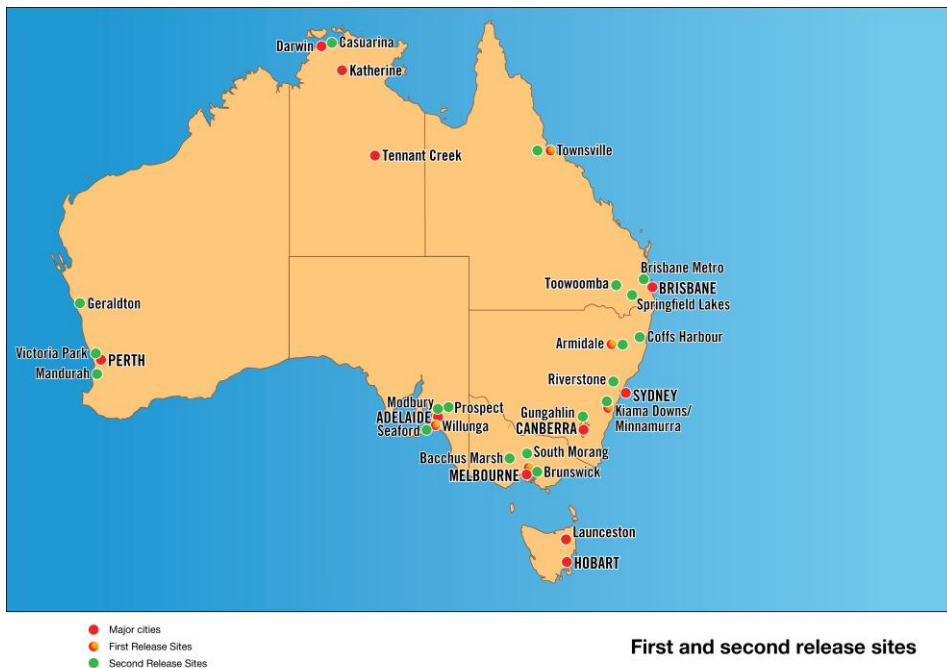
Darwin
Casuarina
Katherine
Tennant Creek
Townsville
Brisbane Metro
BRISBANE
Toowoomba
Springfield Lakes
Geraldton
Coffs Harbour
Armidale
Victoria Park
PERTH
Mandurah
Riverstone
SYDNEY
Modbury
Prospect
ADELAIDE
Willunga
Seaford
Gungahlin
Kiama Downs/ Minnamurra
CANBERRA
South Morang
Bacchus Marsh
MELBOURNE
Brunswick
Launceston
HOBART

Major cities
First Release Sites
Second Release Sites

First and second release sites